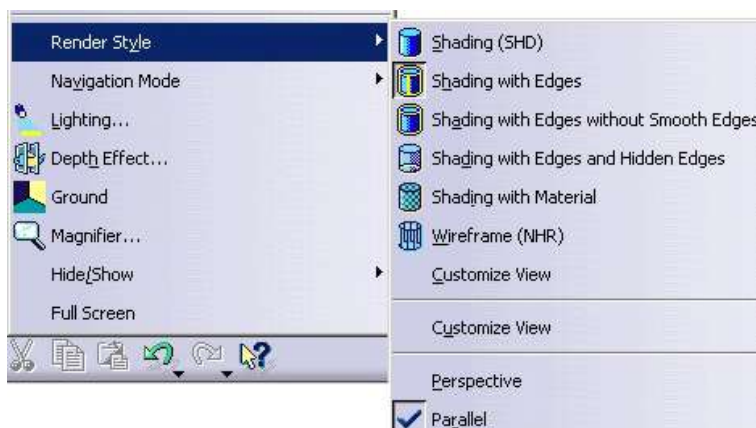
Render Style
Navigation Mode
Lighting...
Depth Effect...
Ground
Magnifier...
Hide/Show
Full Screen

Shading (SHD)
Shading with Edges
Shading with Edges without Smooth Edges
Shading with Edges and Hidden Edges
Shading with Material
Wireframe (NHR)
Customize View
Customize View
Perspective
Parallel